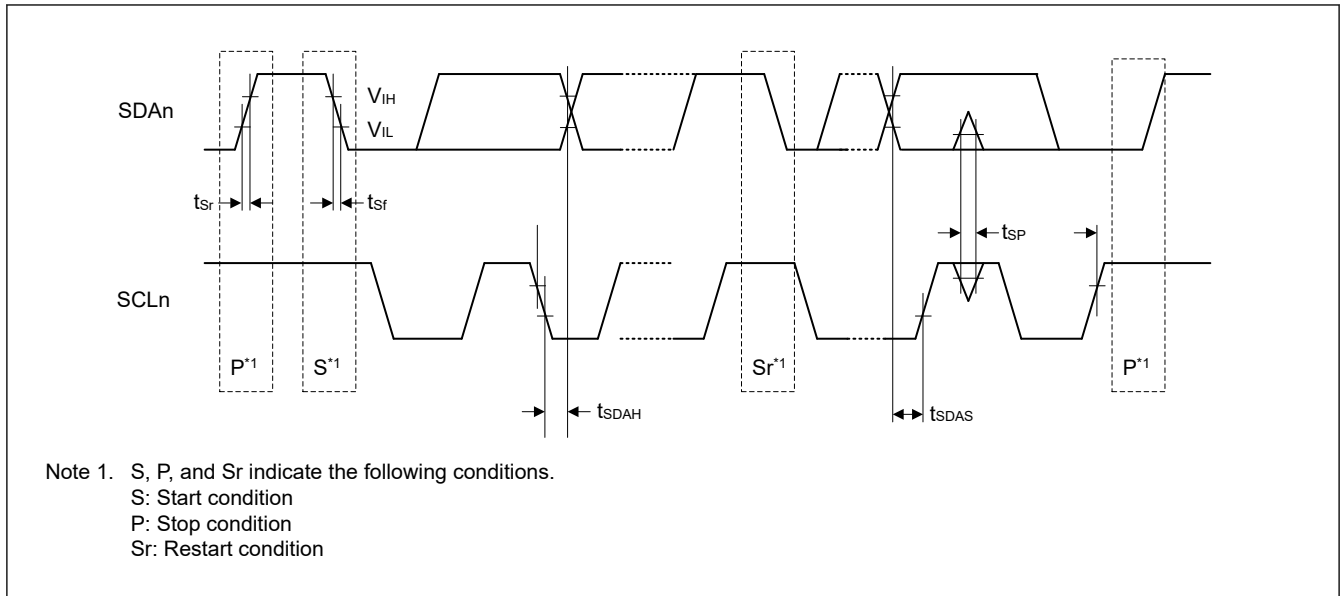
SDAn

$V_{IH}$

$V_{IL}$

$t_{Sr}$

$t_{Sf}$

$t_{SP}$

SCLn

P$^{*1}$

S$^{*1}$

Sr$^{*1}$

P$^{*1}$

$t_{SDAH}$

$t_{SDAS}$

Note 1. S, P, and Sr indicate the following conditions.
S: Start condition
P: Stop condition
Sr: Restart condition